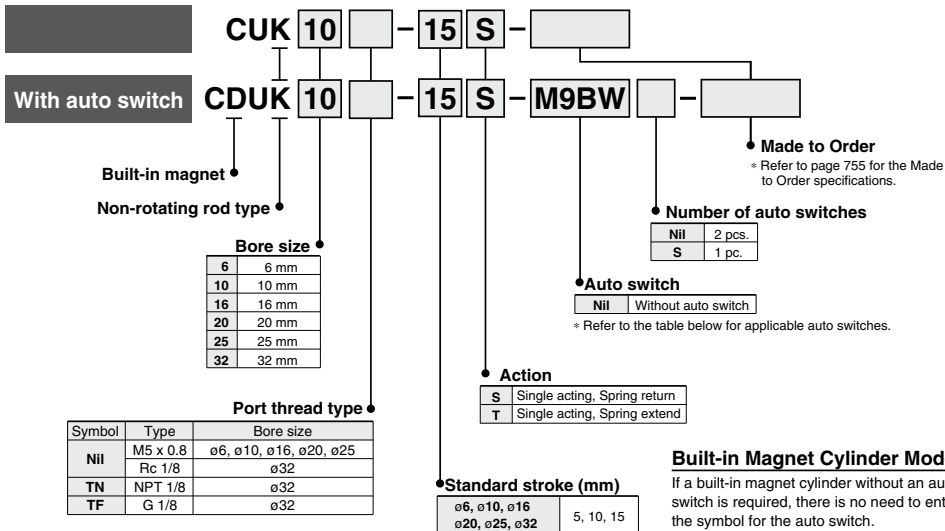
CUK 10 – 15 S –

With auto switch CDUK 10 – 15 S – M9BW –

Built-in magnet

Non-rotating rod type

Bore size

| | |
|---|---|
| 6 | 6 mm |
| 10 | 10 mm |
| 16 | 16 mm |
| 20 | 20 mm |
| 25 | 25 mm |
| 32 | 32 mm |

Port thread type

| Symbol | Type | Bore size |
|---|---|---|
| Nil | M5 x 0.8 | ø6, ø10, ø16, ø20, ø25 |
| Nil | Rc 1/8 | ø32 |
| TN | NPT 1/8 | ø32 |
| TF | G 1/8 | ø32 |

Made to Order

∗ Refer to page 755 for the Made to Order specifications.

Number of auto switches

| | |
|---|---|
| Nil | 2 pcs. |
| S | 1 pc. |

Auto switch

| | |
|---|---|
| Nil | Without auto switch |

∗ Refer to the table below for applicable auto switches.

Action

| | |
|---|---|
| S | Single acting, Spring return |
| T | Single acting, Spring extend |

Standard stroke (mm)

| | |
|---|---|
| ø6, ø10, ø16 ø20, ø25, ø32 | 5, 10, 15 |

Built-in Magnet Cylinder Mod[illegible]

If a built-in magnet cylinder without an au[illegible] switch is required, there is no need to ent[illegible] the symbol for the auto switch.